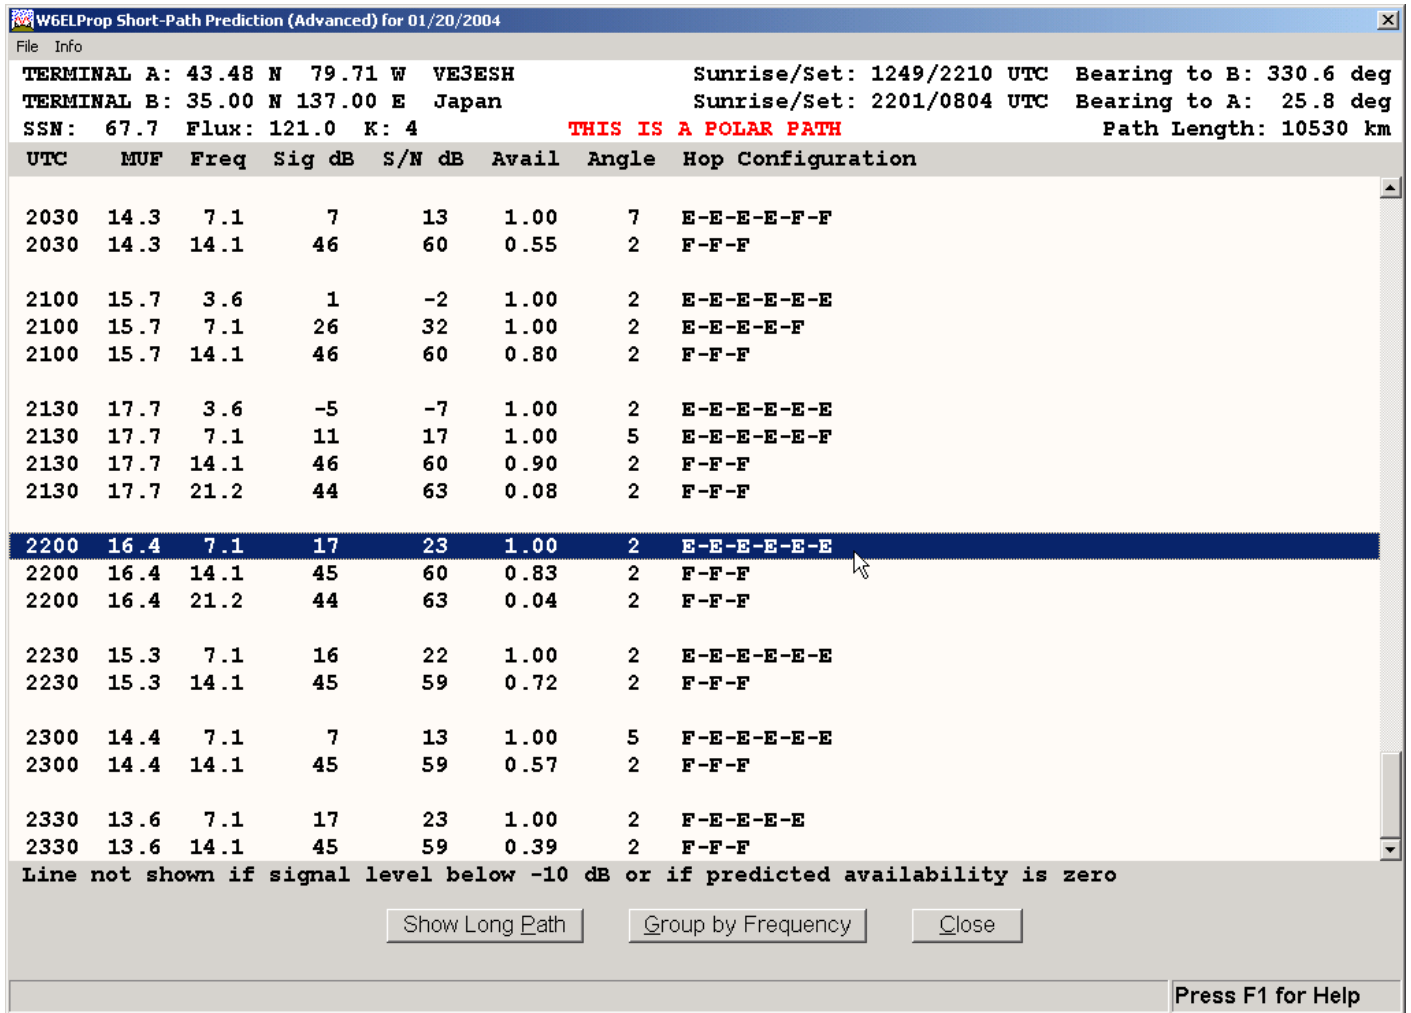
W6ELProp Short-Path Prediction (Advanced) for 01/20/2004

File Info

TERMINAL A: 43.48 N 79.71 W VE3ESH Sunrise/Set: 1249/2210 UTC Bearing to B: 330.6 deg
TERMINAL B: 35.00 N 137.00 E Japan Sunrise/Set: 2201/0804 UTC Bearing to A: 25.8 deg
SSN: 67.7 Flux: 121.0 K: 4 THIS IS A POLAR PATH Path Length: 10530 km

| UTC | MUF | Freq | Sig dB | S/N dB | Avail | Angle | Hop Configuration |
|---|---|---|---|---|---|---|---|
| 2030 | 14.3 | 7.1 | 7 | 13 | 1.00 | 7 | E-E-E-E-F-F |
| 2030 | 14.3 | 14.1 | 46 | 60 | 0.55 | 2 | F-F-F |
| 2100 | 15.7 | 3.6 | 1 | -2 | 1.00 | 2 | E-E-E-E-E-E |
| 2100 | 15.7 | 7.1 | 26 | 32 | 1.00 | 2 | E-E-E-E-F |
| 2100 | 15.7 | 14.1 | 46 | 60 | 0.80 | 2 | F-F-F |
| 2130 | 17.7 | 3.6 | -5 | -7 | 1.00 | 2 | E-E-E-E-E-E |
| 2130 | 17.7 | 7.1 | 11 | 17 | 1.00 | 5 | E-E-E-E-E-F |
| 2130 | 17.7 | 14.1 | 46 | 60 | 0.90 | 2 | F-F-F |
| 2130 | 17.7 | 21.2 | 44 | 63 | 0.08 | 2 | F-F-F |
| 2200 | 16.4 | 7.1 | 17 | 23 | 1.00 | 2 | E-E-E-E-E-E |
| 2200 | 16.4 | 14.1 | 45 | 60 | 0.83 | 2 | F-F-F |
| 2200 | 16.4 | 21.2 | 44 | 63 | 0.04 | 2 | F-F-F |
| 2230 | 15.3 | 7.1 | 16 | 22 | 1.00 | 2 | E-E-E-E-E-E |
| 2230 | 15.3 | 14.1 | 45 | 59 | 0.72 | 2 | F-F-F |
| 2300 | 14.4 | 7.1 | 7 | 13 | 1.00 | 5 | F-E-E-E-E-E |
| 2300 | 14.4 | 14.1 | 45 | 59 | 0.57 | 2 | F-F-F |
| 2330 | 13.6 | 7.1 | 17 | 23 | 1.00 | 2 | F-E-E-E-E |
| 2330 | 13.6 | 14.1 | 45 | 59 | 0.39 | 2 | F-F-F |

Line not shown if signal level below -10 dB or if predicted availability is zero

Show Long Path Group by Frequency Close

Press F1 for Help